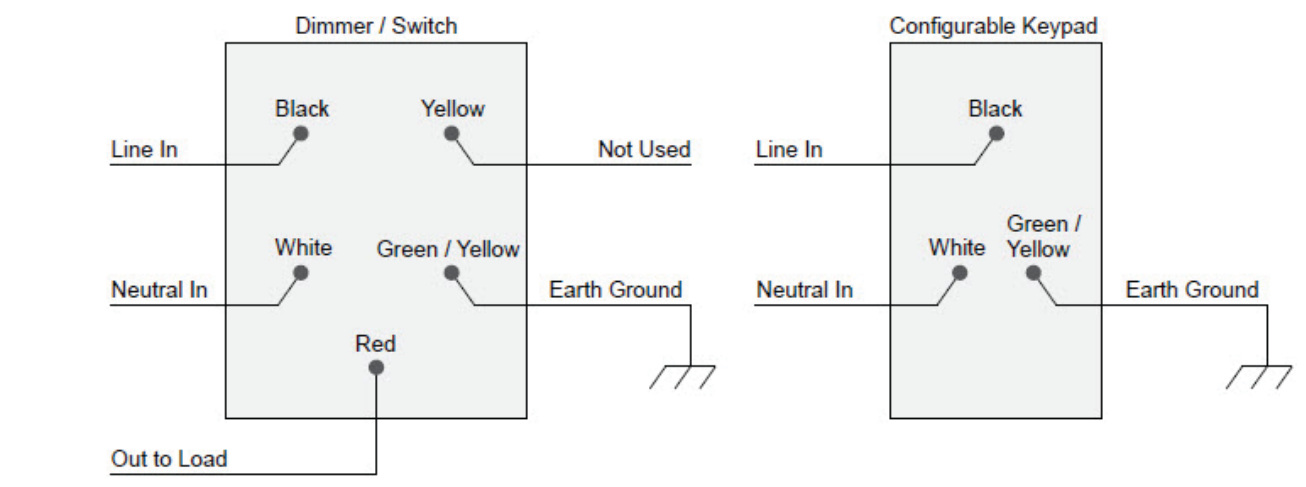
Dimmer / Switch

Black

Yellow

Line In

Not Used

White

Green / Yellow

Neutral In

Earth Ground

Red

Out to Load

Configurable Keypad

Black

Line In

White

Green / Yellow

Neutral In

Earth Ground